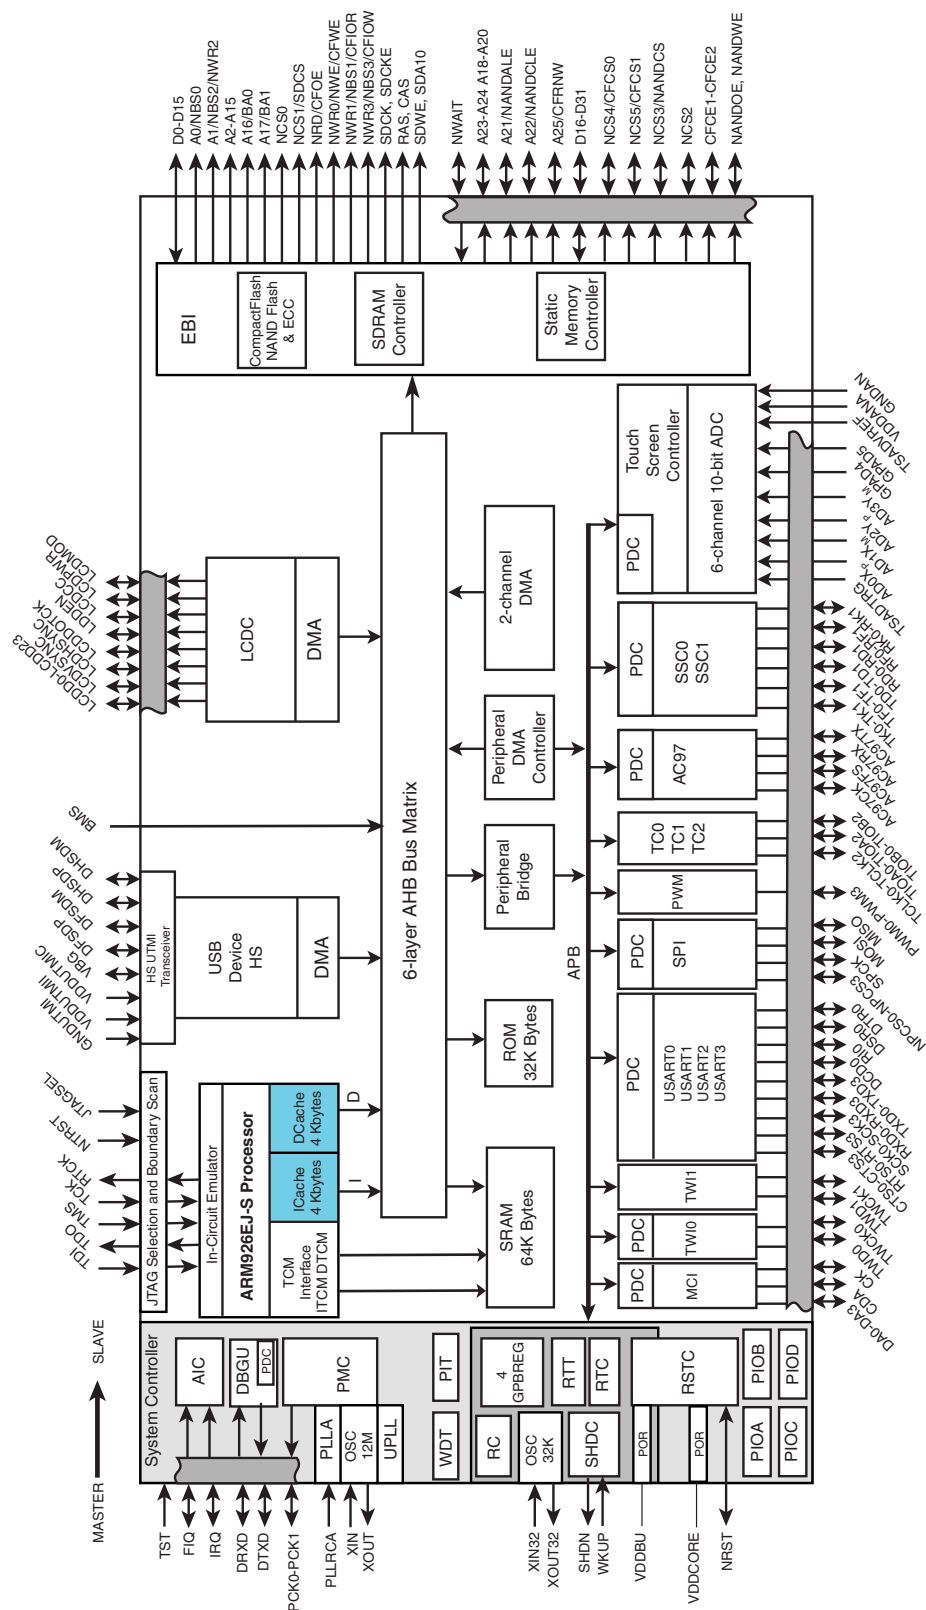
D0-D15
A0/NBS0
A1/NBS2/NWR2
A2-A15
A16/BA0
A17/BA1
NCS0
NCS1/SDCS
NRD/CFOE
NWR0/NWE/CFWE
NWR1/NBS1/CFIOR
NWR3/NBS3/CFIOW
SDCK, SDCKE
RAS, CAS
SDWE, SDA10
NWAIT
A23-A24 A18-A20
A21/NANDALE
A22/NANDCLE
A25/CFRNW
D16-D31
NCS4/CFCS0
NCS5/CFCS1
NCS3/NANDCS
NCS2
CFCE1-CFCE2
NANDOE, NANDWE

EBI
CompactFlash NAND Flash & ECC
SDRAM Controller
Static Memory Controller

LCDD0-LCDD23
LCDVSYNC
LCDHSYNC
LCDDOTCK
LCDDEN
LCDCC
LCDPWR
LCDMOD

LCDC
DMA

2-channel DMA

Peripheral DMA Controller

Touch Screen Controller
6-channel 10-bit ADC
PDC

GNDANA
VDDANA
TSADVREF
GPAD5
GPAD4
AD3Y$_M$
AD2Y$_P$
AD1X$_M$
AD0X$_P$
TSADTRG

PDC
SSC0
SSC1

TSADTRG
RK0-RK1
RF0-RF1
RD0-RD1
TD0-TD1
TF0-TF1
TK0-TK1

PDC
AC97

AC97RX
AC97TX
AC97FS
AC97CK

TC0
TC1
TC2

TIOB0-TIOB2
TIOA0-TIOA2
TCLK0-TCLK2

BMS

6-layer AHB Bus Matrix

Peripheral Bridge

PWM

PWM0-PWM3

PDC
SPI

MISO
MOSI
SPCK
NPCS0-NPCS3

USB Device HS
DMA
HS UTMI Transceiver

DHSDM
DHSDP
DFSDM
DFSDP
VBG
VDDUTMIC
VDDUTMII
GNDUTMI

ROM
32K Bytes

PDC
USART0
USART1
USART2
USART3

DTR0
RI0
DSR0
DCD0
TXD0-TXD3
RXD0-RXD3
SCK0-SCK3
RTS0-RTS3
CTS0-CTS3

APB

JTAGSEL
NTRST
RTCK
TCK
TMS
TDO
TDI

JTAG Selection and Boundary Scan
In-Circuit Emulator
ARM926EJ-S Processor
DCache 4 Kbytes
ICache 4 Kbytes
TCM Interface ITCM DTCM
D
I

SRAM
64K Bytes

TWI1
PDC
TWI0
PDC
MCI

TWCK1
TWD1
TWCK0
TWD0
CK
CDA
DA0-DA3

SLAVE
MASTER
System Controller
AIC
DBGU
PDC
PMC
PLLA
OSC 12M
UPLL
PIT
WDT
4 GPBREG
RTT
RTC
RC
OSC 32K
SHDC
POR
RSTC
POR
PIOB
PIOD
PIOA
PIOC

TST
FIQ
IRQ
DRXD
DTXD
PCK0-PCK1
PLLRCA
XIN
XOUT
XIN32
XOUT32
SHDN
WKUP
VDDBU
VDDCORE
NRST